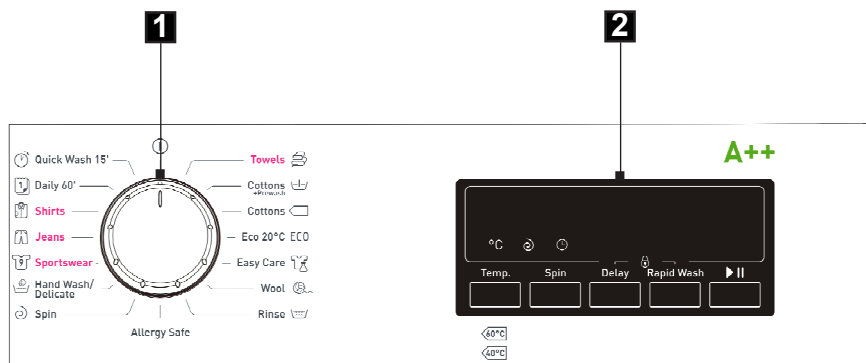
1

2

Quick Wash 15'

Daily 60'

Shirts

Jeans

Sportswear

Hand Wash/ Delicate

Spin

Allergy Safe

Towels

Cottons +Prewash

Cottons

Eco 20°C ECO

Easy Care

Wool

Rinse

A++

°C

Temp.

Spin

Delay

Rapid Wash

▶ II

60°C

40°C